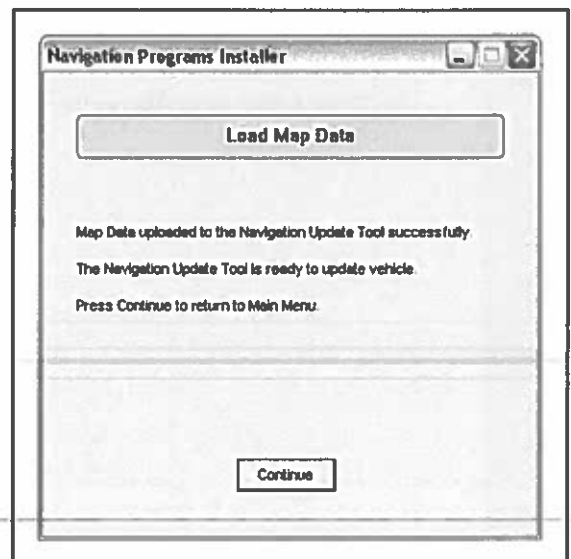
Navigation Programs Installer

Load Map Data

Map Data uploaded to the Navigation Update Tool successfully.

The Navigation Update Tool is ready to update vehicle.

Press Continue to return to Main Menu.

Continue